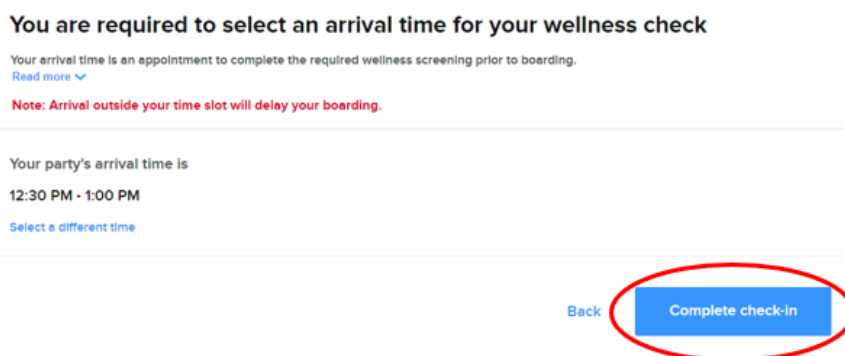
You are required to select an arrival time for your wellness check

Your arrival time is an appointment to complete the required wellness screening prior to boarding.
Read more

Note: Arrival outside your time slot will delay your boarding.

Your party's arrival time is

12:30 PM - 1:00 PM

Select a different time

Back

Complete check-in